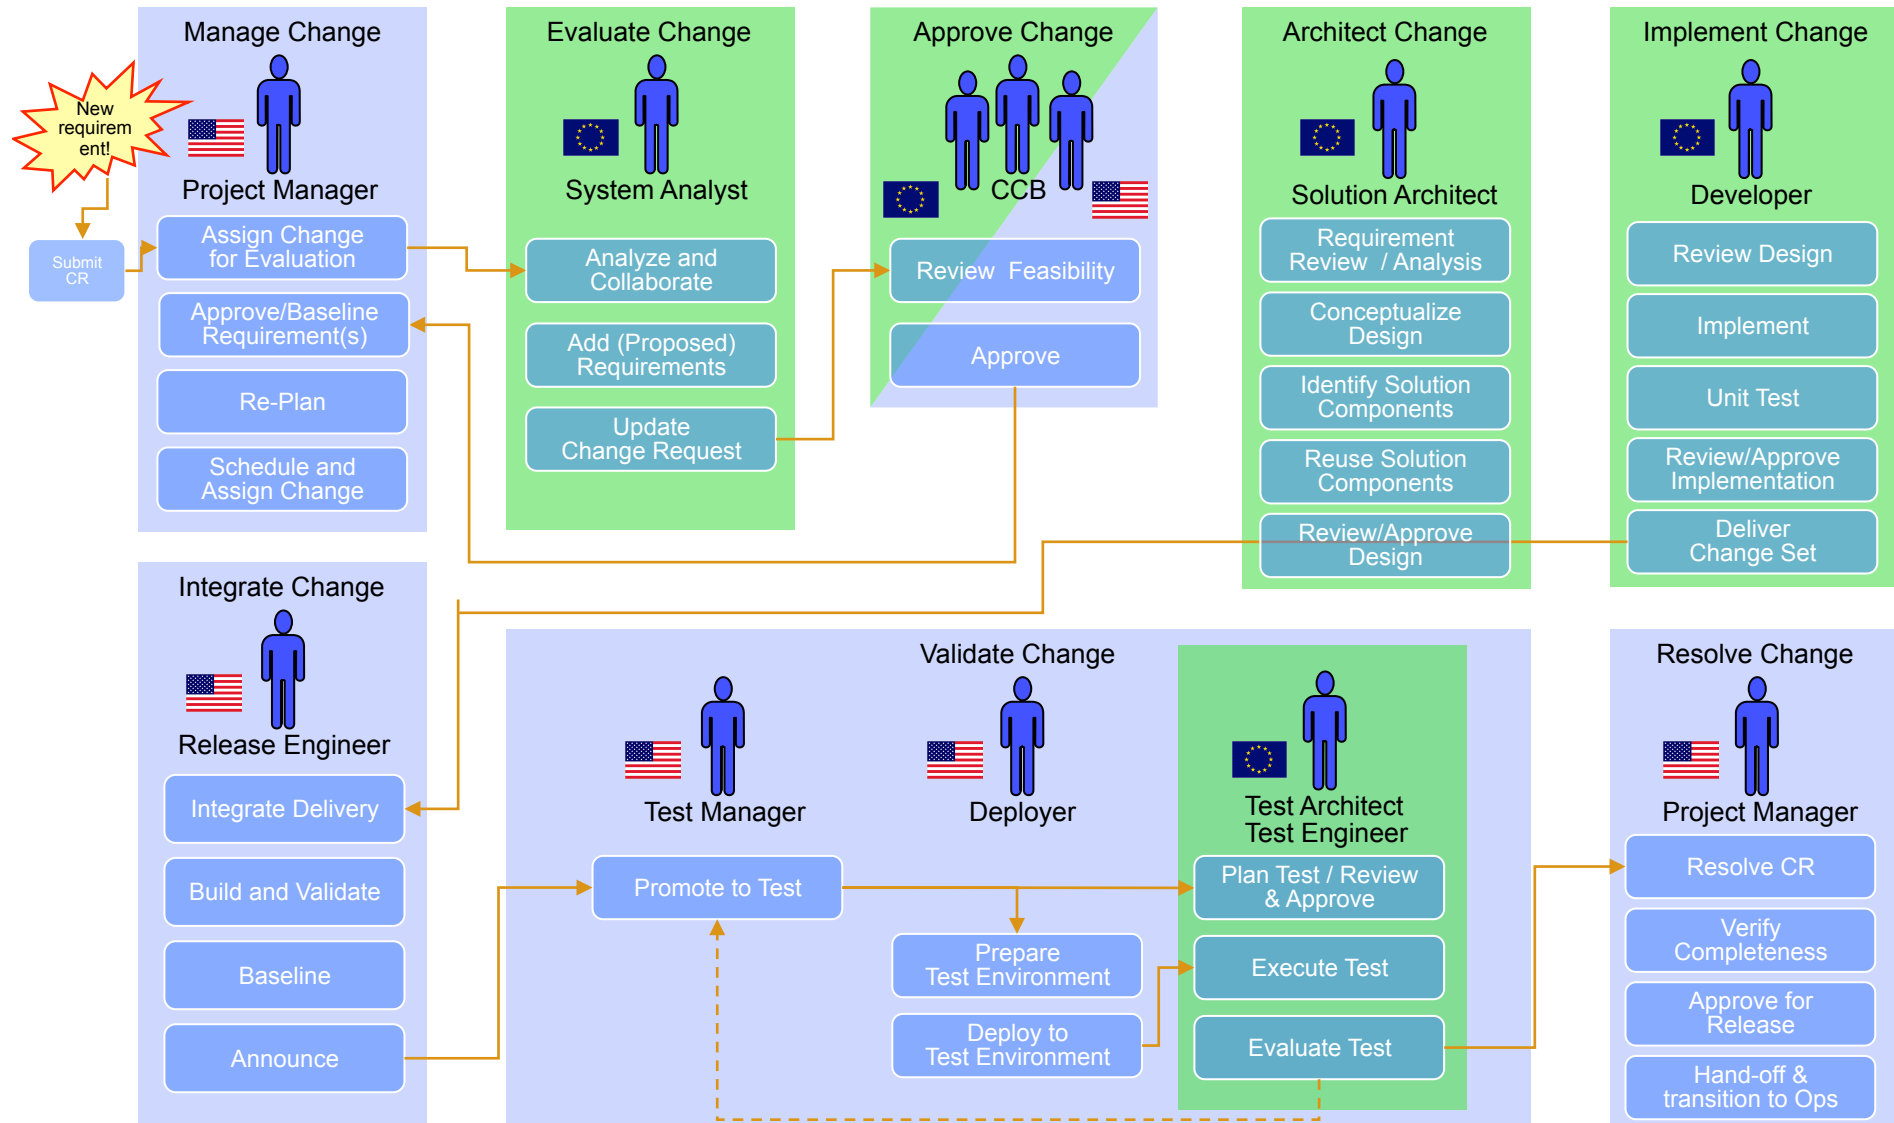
Manage Change

New requirement!

Project Manager

Submit CR

Assign Change for Evaluation

Approve/Baseline Requirement(s)

Re-Plan

Schedule and Assign Change

Evaluate Change

System Analyst

Analyze and Collaborate

Add (Proposed) Requirements

Update Change Request

Approve Change

CCB

Review Feasibility

Approve

Architect Change

Solution Architect

Requirement Review / Analysis

Conceptualize Design

Identify Solution Components

Reuse Solution Components

Review/Approve Design

Implement Change

Developer

Review Design

Implement

Unit Test

Review/Approve Implementation

Deliver Change Set

Integrate Change

Release Engineer

Integrate Delivery

Build and Validate

Baseline

Announce

Validate Change

Test Manager

Deployer

Test Architect Test Engineer

Promote to Test

Prepare Test Environment

Deploy to Test Environment

Plan Test / Review & Approve

Execute Test

Evaluate Test

Resolve Change

Project Manager

Resolve CR

Verify Completeness

Approve for Release

Hand-off & transition to Ops